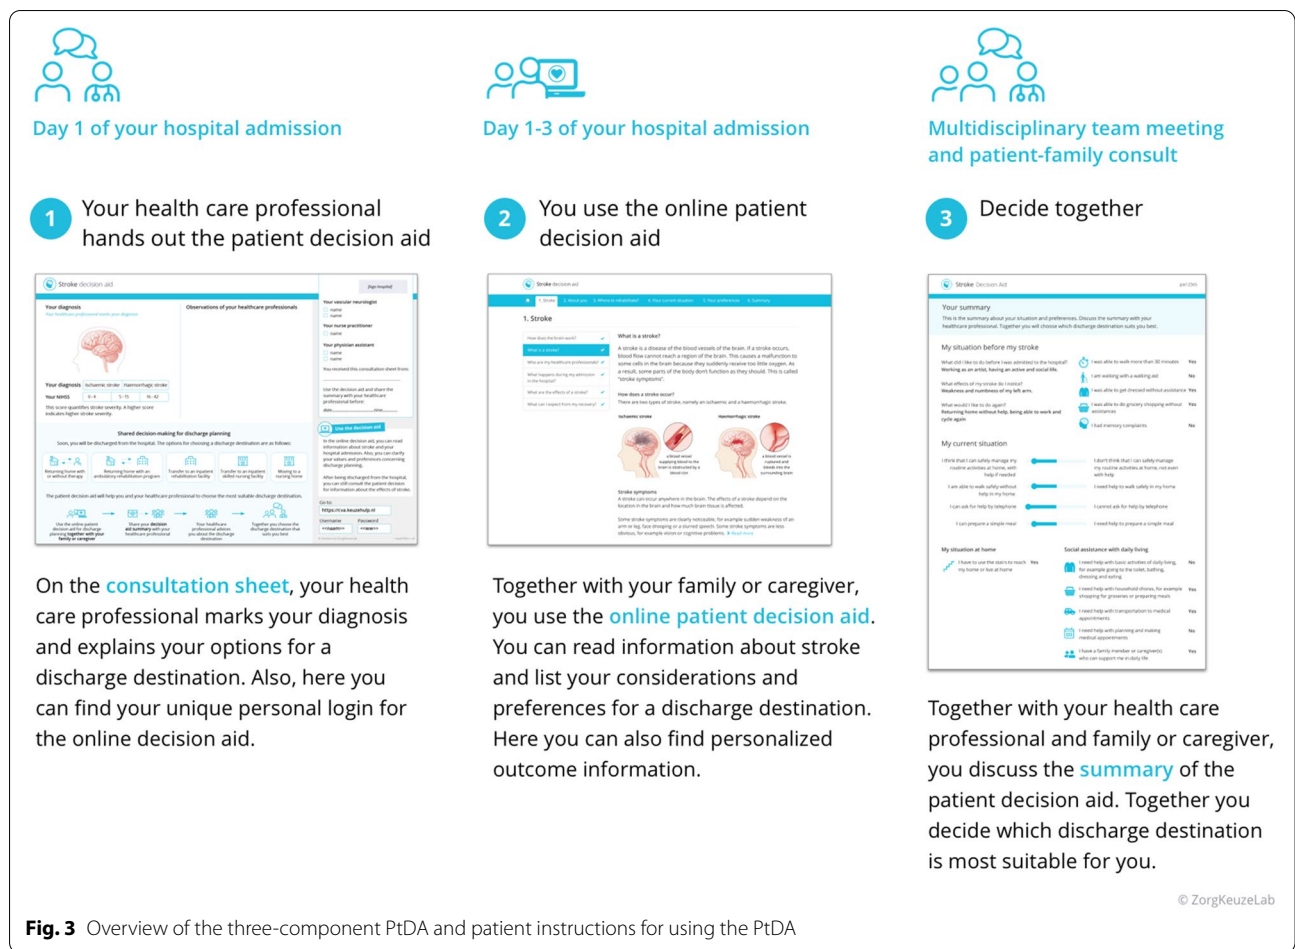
Day 1 of your hospital admission

1 Your health care professional hands out the patient decision aid

On the consultation sheet, your health care professional marks your diagnosis and explains your options for a discharge destination. Also, here you can find your unique personal login for the online decision aid.

Day 1-3 of your hospital admission

2 You use the online patient decision aid

Together with your family or caregiver, you use the online patient decision aid. You can read information about stroke and list your considerations and preferences for a discharge destination. Here you can also find personalized outcome information.

Multidisciplinary team meeting and patient-family consult

3 Decide together

Together with your health care professional and family or caregiver, you discuss the summary of the patient decision aid. Together you decide which discharge destination is most suitable for you.

© ZorgKeuzeLab

Fig. 3 Overview of the three-component PtDA and patient instructions for using the PtDA